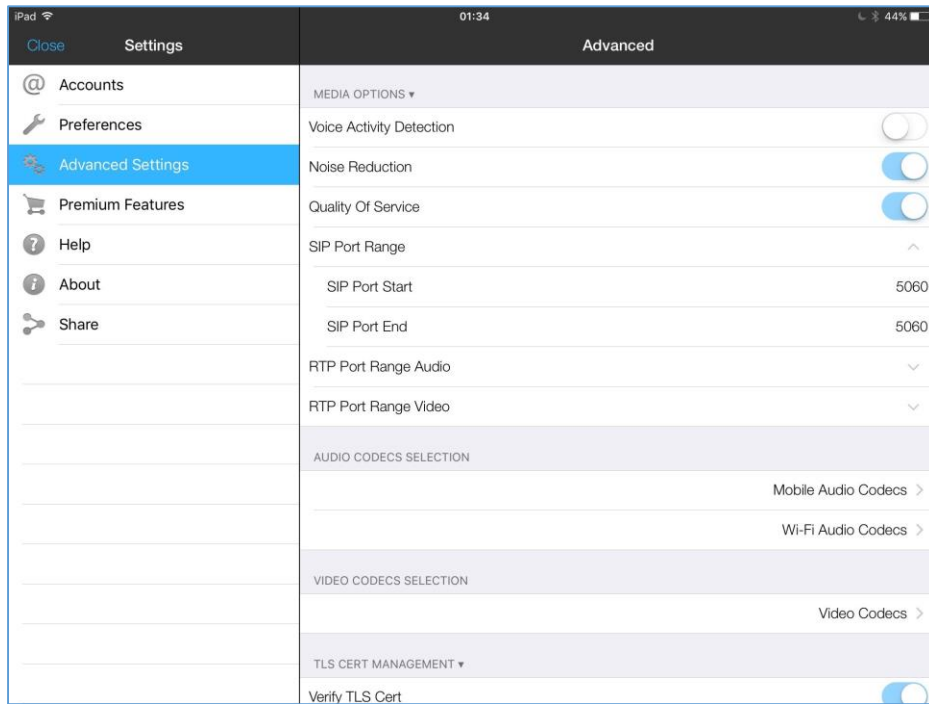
iPad

01:34

44%

Close

Settings

Advanced

Accounts

Preferences

Advanced Settings

Premium Features

Help

About

Share

MEDIA OPTIONS ▾

Voice Activity Detection

Noise Reduction

Quality Of Service

SIP Port Range

SIP Port Start

5060

SIP Port End

5060

RTP Port Range Audio

RTP Port Range Video

AUDIO CODECS SELECTION

Mobile Audio Codecs

Wi-Fi Audio Codecs

VIDEO CODECS SELECTION

Video Codecs

TLS CERT MANAGEMENT ▾

Verify TLS Cert